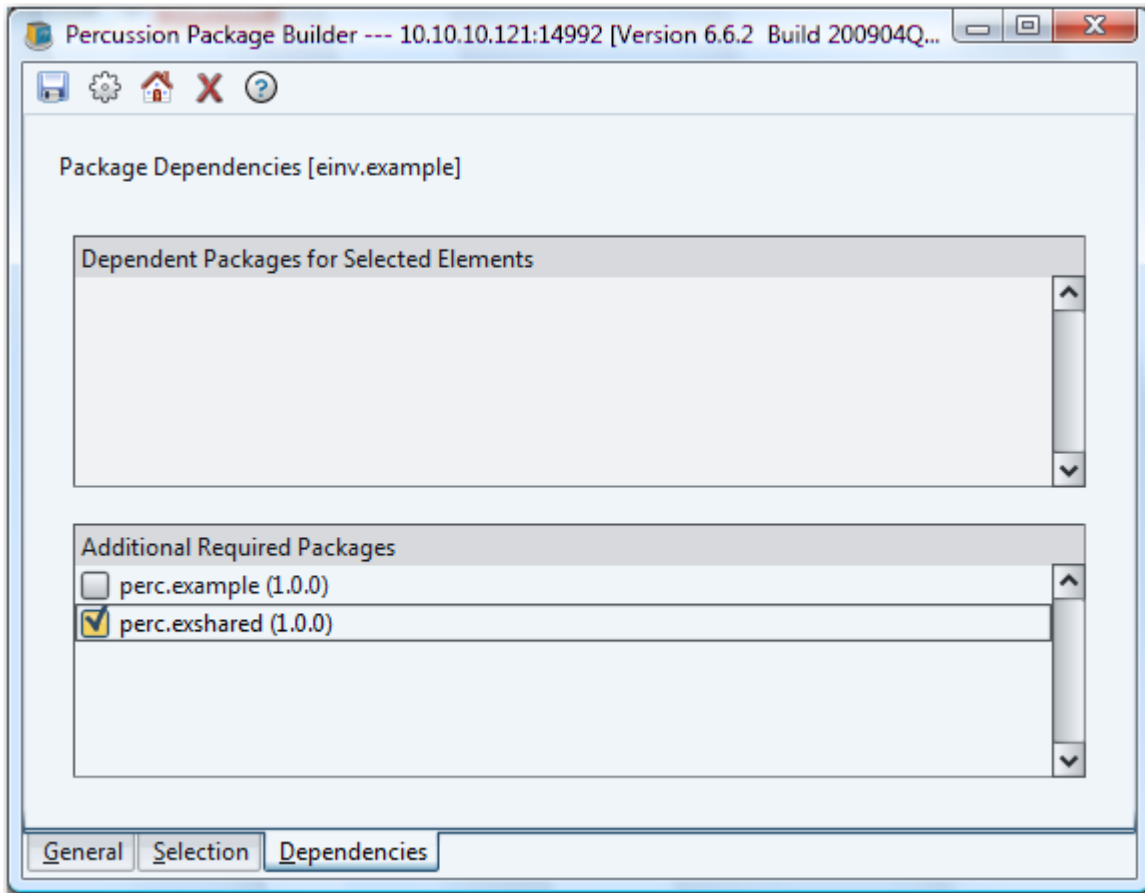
Percussion Package Builder --- 10.10.10.121:14992 [Version 6.6.2 Build 200904Q...

Package Dependencies [einv.example]

Dependent Packages for Selected Elements

Additional Required Packages
perc.example (1.0.0)
perc.exshared (1.0.0)

General
Selection
Dependencies